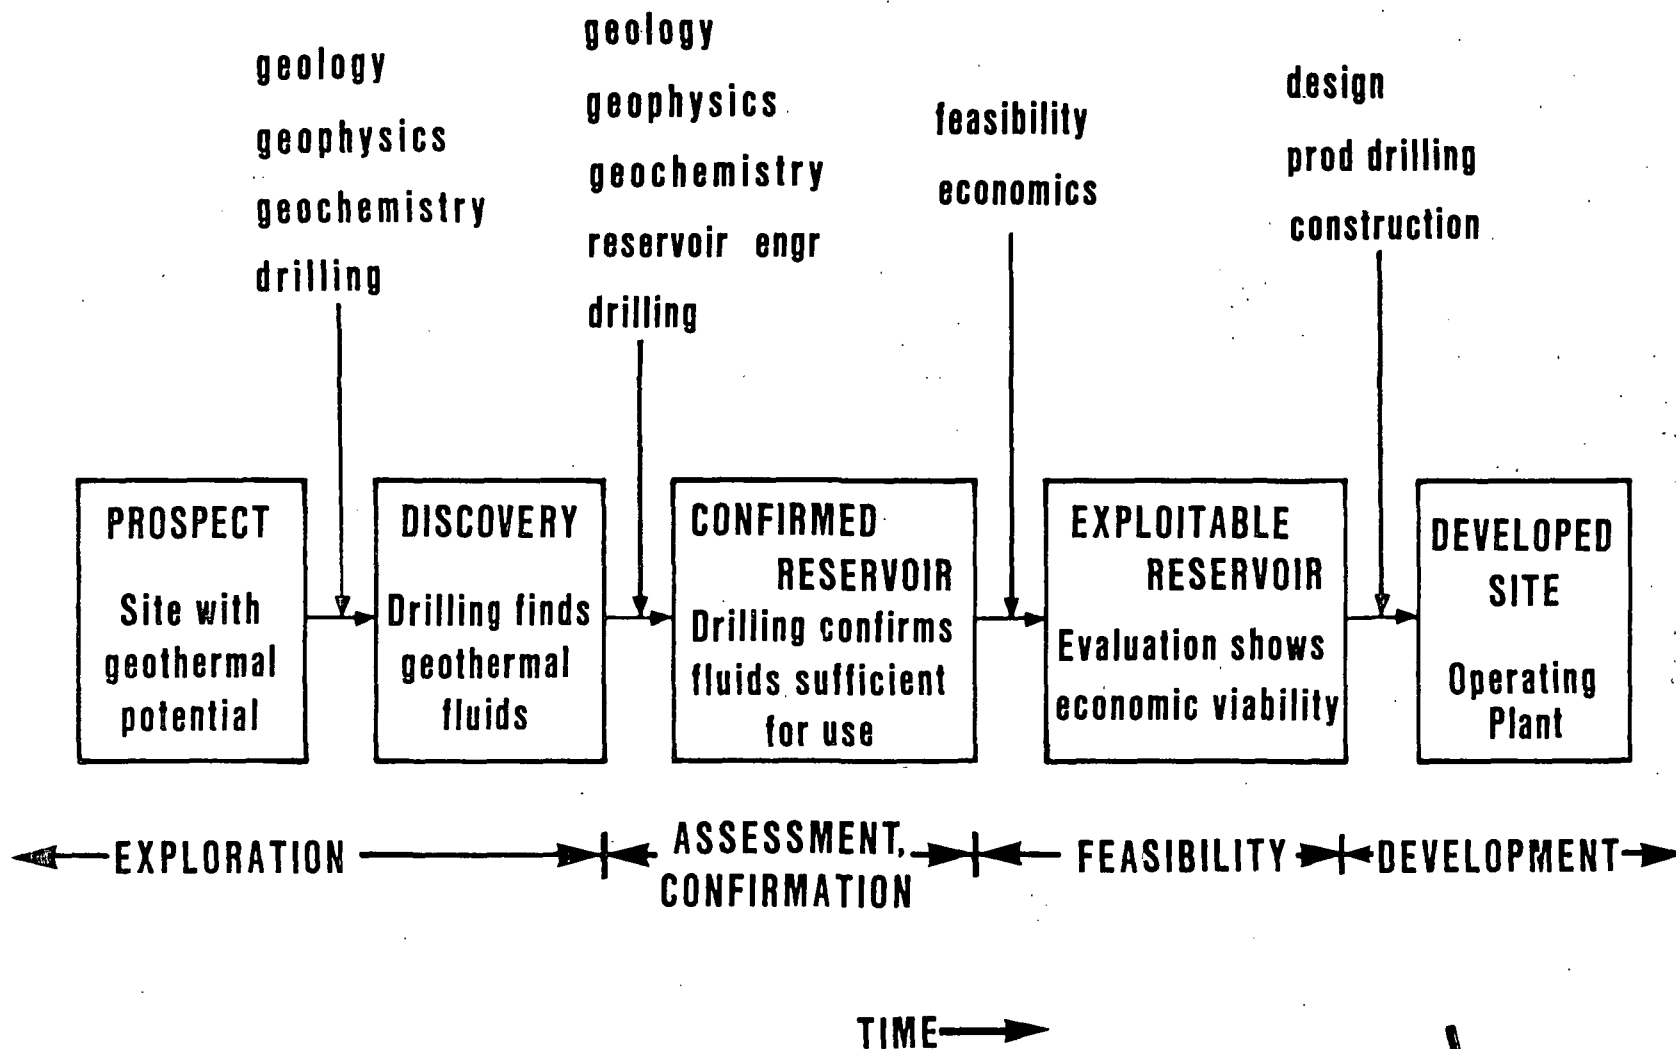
geology
geophysics
geochemistry
drilling

geology
geophysics
geochemistry
reservoir engr
drilling

feasibility
economics

design
prod drilling
construction

PROSPECT
Site with geothermal potential

DISCOVERY
Drilling finds geothermal fluids

CONFIRMED RESERVOIR
Drilling confirms fluids sufficient for use

EXPLOITABLE RESERVOIR
Evaluation shows economic viability

DEVELOPED SITE
Operating Plant

EXPLORATION

ASSESSMENT, CONFIRMATION

FEASIBILITY

DEVELOPMENT

TIME